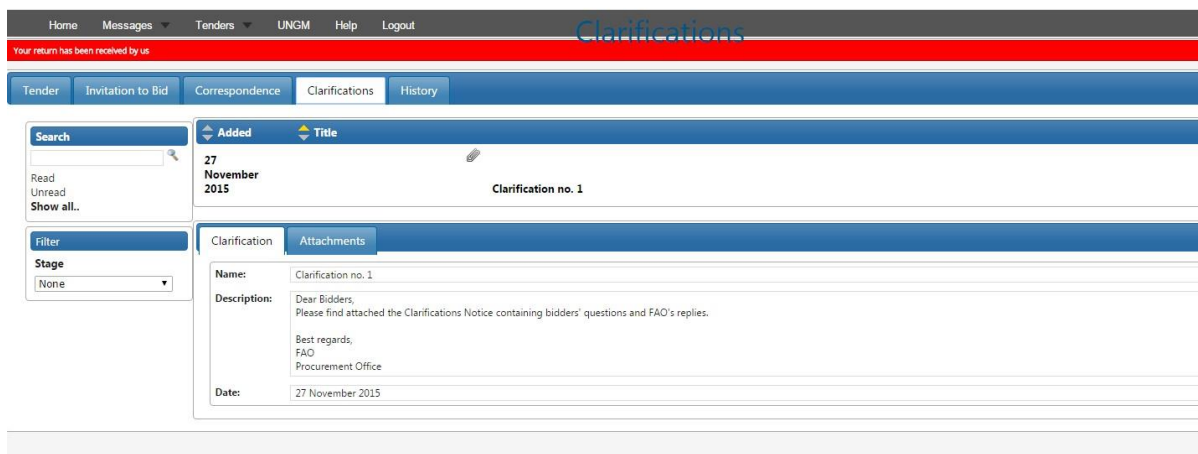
Home Messages Tenders UNGM Help Logout

Clarifications

Your return has been received by us

Tender | Invitation to Bid | Correspondence | Clarifications | History

Search

Read
Unread
Show all..

Filter

Stage

None

| Added | Title |
|---|---|
| 27 November 2015 | Clarification no. 1 |

Clarification | Attachments

Name: Clarification no. 1

Description: Dear Bidders,
Please find attached the Clarifications Notice containing bidders' questions and FAO's replies.

Best regards,
FAO
Procurement Office

Date: 27 November 2015